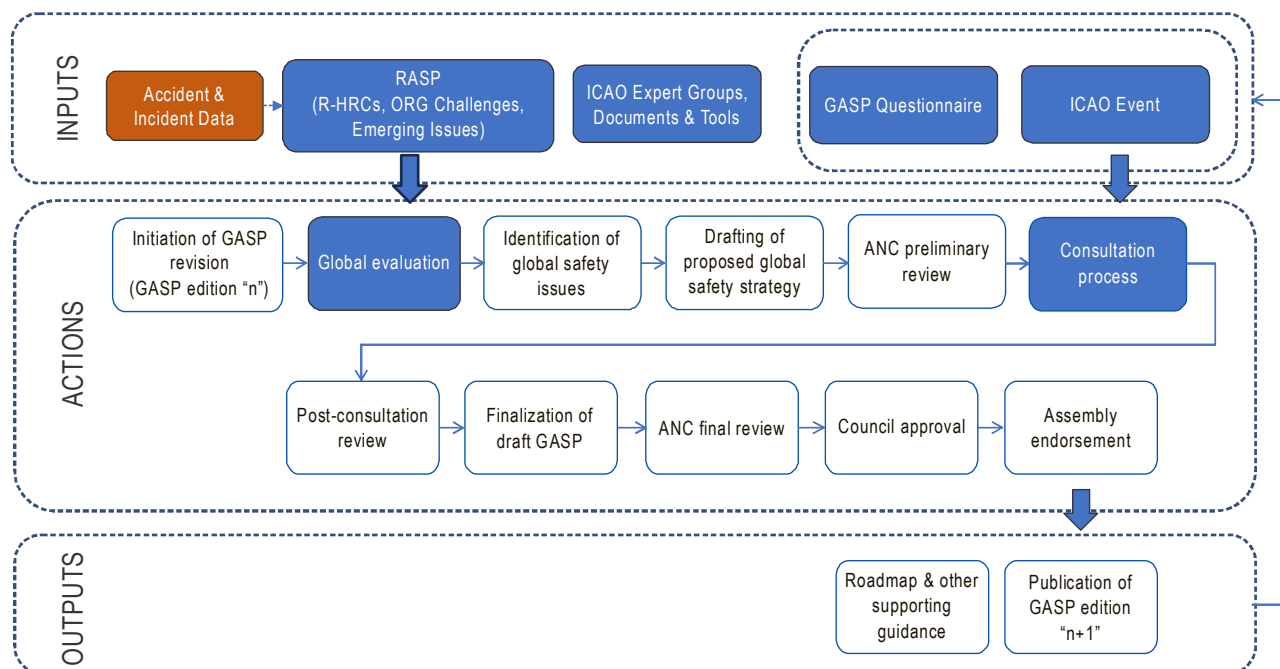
INPUTS

Accident & Incident Data

RASP (R-HRCs, ORG Challenges, Emerging Issues)

ICAO Expert Groups, Documents & Tools

GASP Questionnaire

ICAO Event

ACTIONS

Initiation of GASP revision (GASP edition “n”)

Global evaluation

Identification of global safety issues

Drafting of proposed global safety strategy

ANC preliminary review

Consultation process

Post-consultation review

Finalization of draft GASP

ANC final review

Council approval

Assembly endorsement

OUTPUTS

Roadmap & other supporting guidance

Publication of GASP edition “n+1”